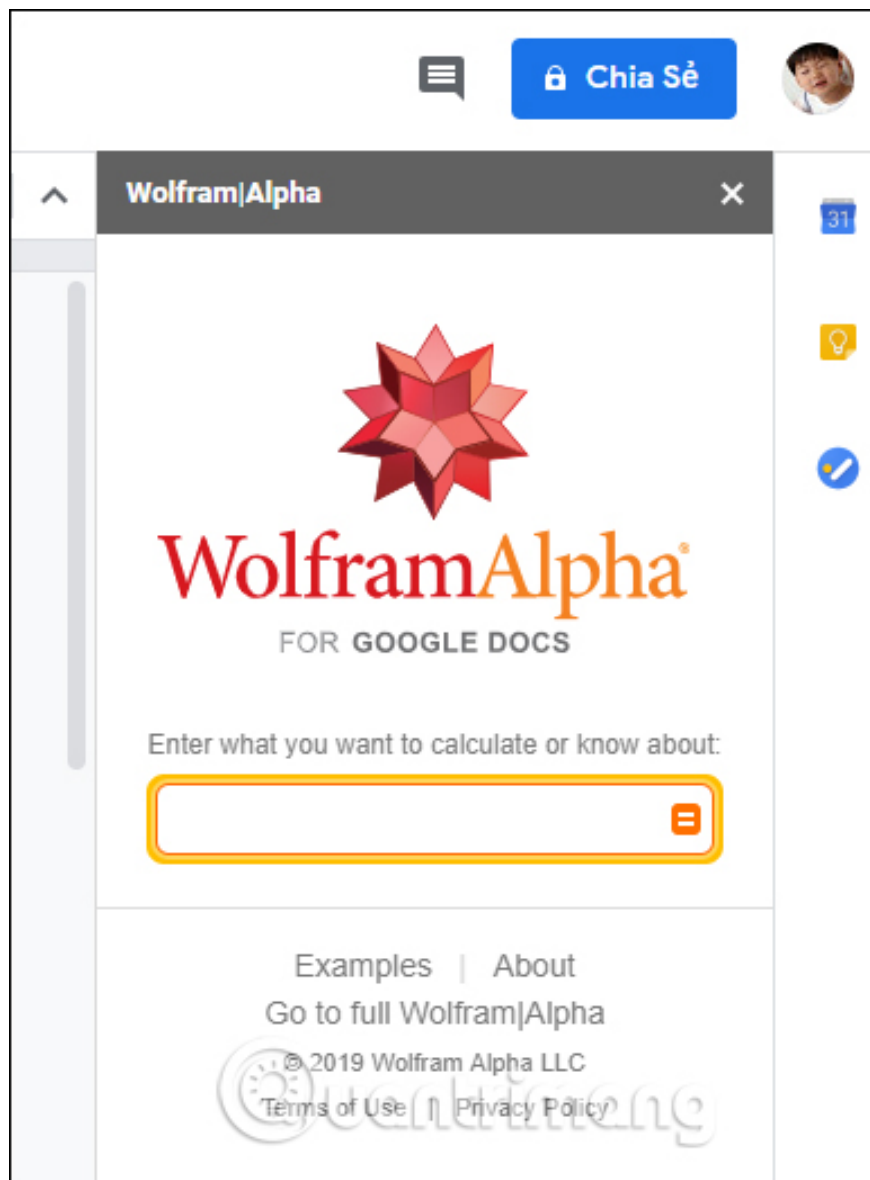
Chia Sẻ

Wolfram|Alpha

31

WolframAlpha

FOR GOOGLE DOCS

Enter what you want to calculate or know about:

Examples | About

Go to full Wolfram|Alpha

© 2019 Wolfram Alpha LLC

Terms of Use | Privacy Policy

Quantrimang